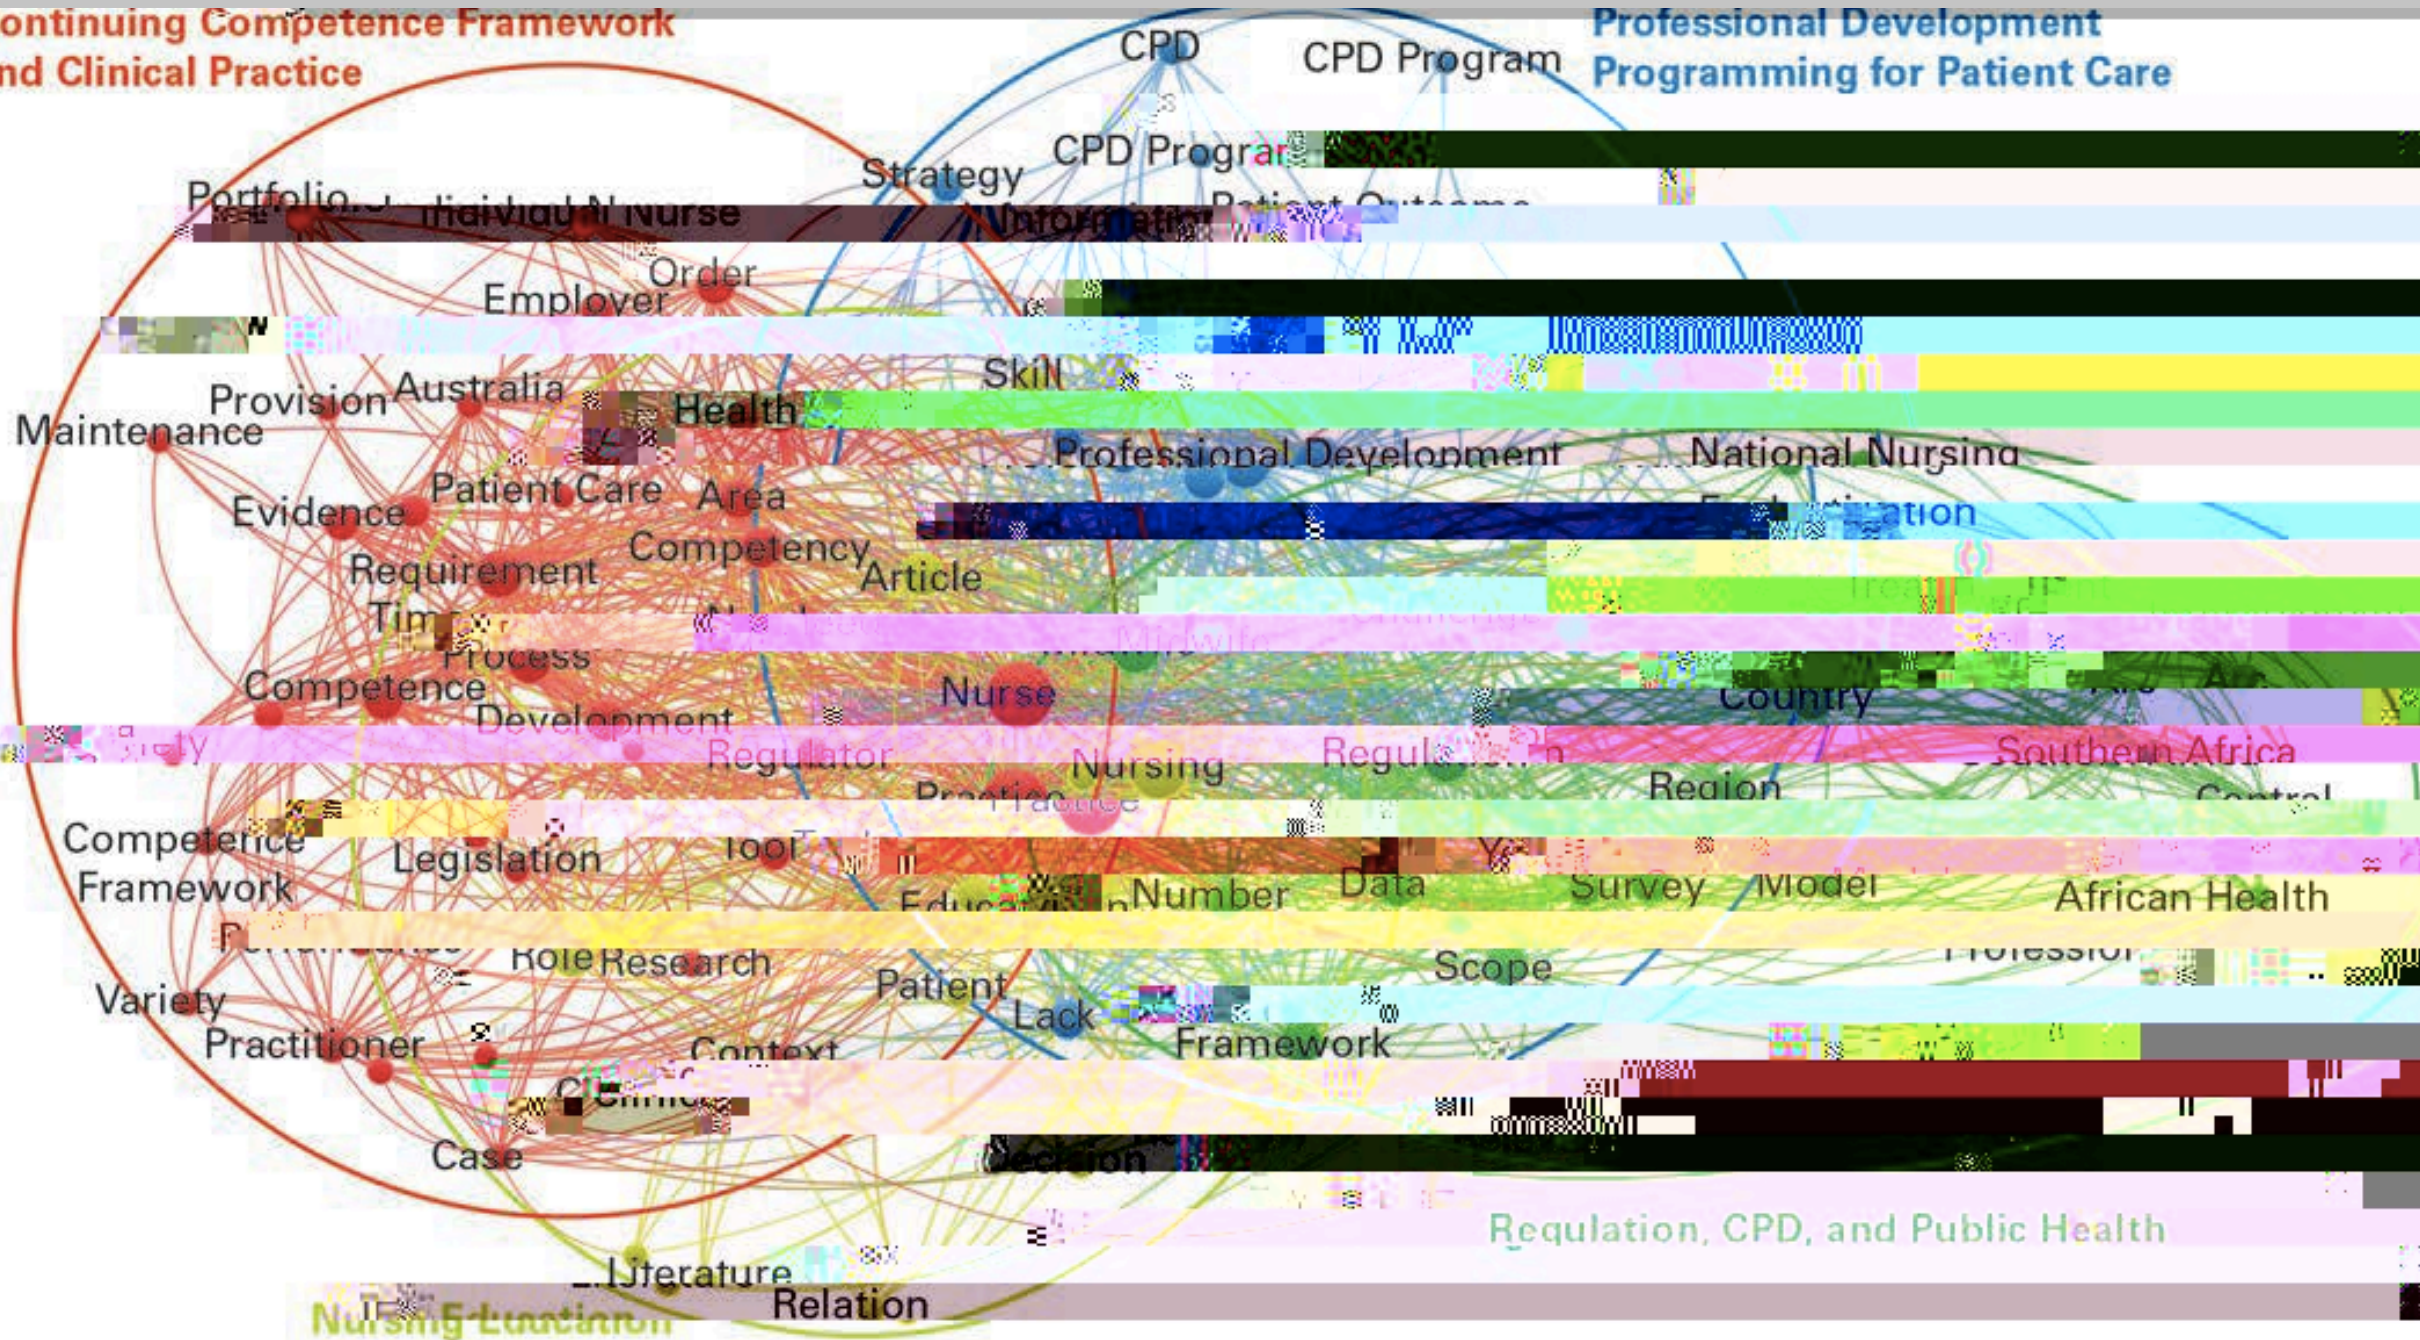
ontinuing Competence Framework
nd Clinical Practice

Professional Development
Programming for Patient Care

CPD
CPD Program
CPD Progra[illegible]
Strategy
Portfolio
Individual Nurse
Information
Patient Outcome
Order
Employer
Skill
Provision
Australia
Maintenance
Health
Professional Development
National Nursing
Evidence
Patient Care
Area
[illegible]ation
Competency
Requirement
Article
Tim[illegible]
Midwife
Process
Competence
Nurse
Country
Development
Regulator
Regul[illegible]n
Southern Africa
Nursing
Practice
Region
Control
Competence
Framework
Legislation
Tool
Educ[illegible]
Number
Data
Survey
Model
African Health
Role
Research
Profession
Scope
Variety
Patient
Lack
Practitioner
Framework
Context
Clinic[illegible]
Case
Decision
Regulation, CPD, and Public Health
Literature
Relation
Nursing Education